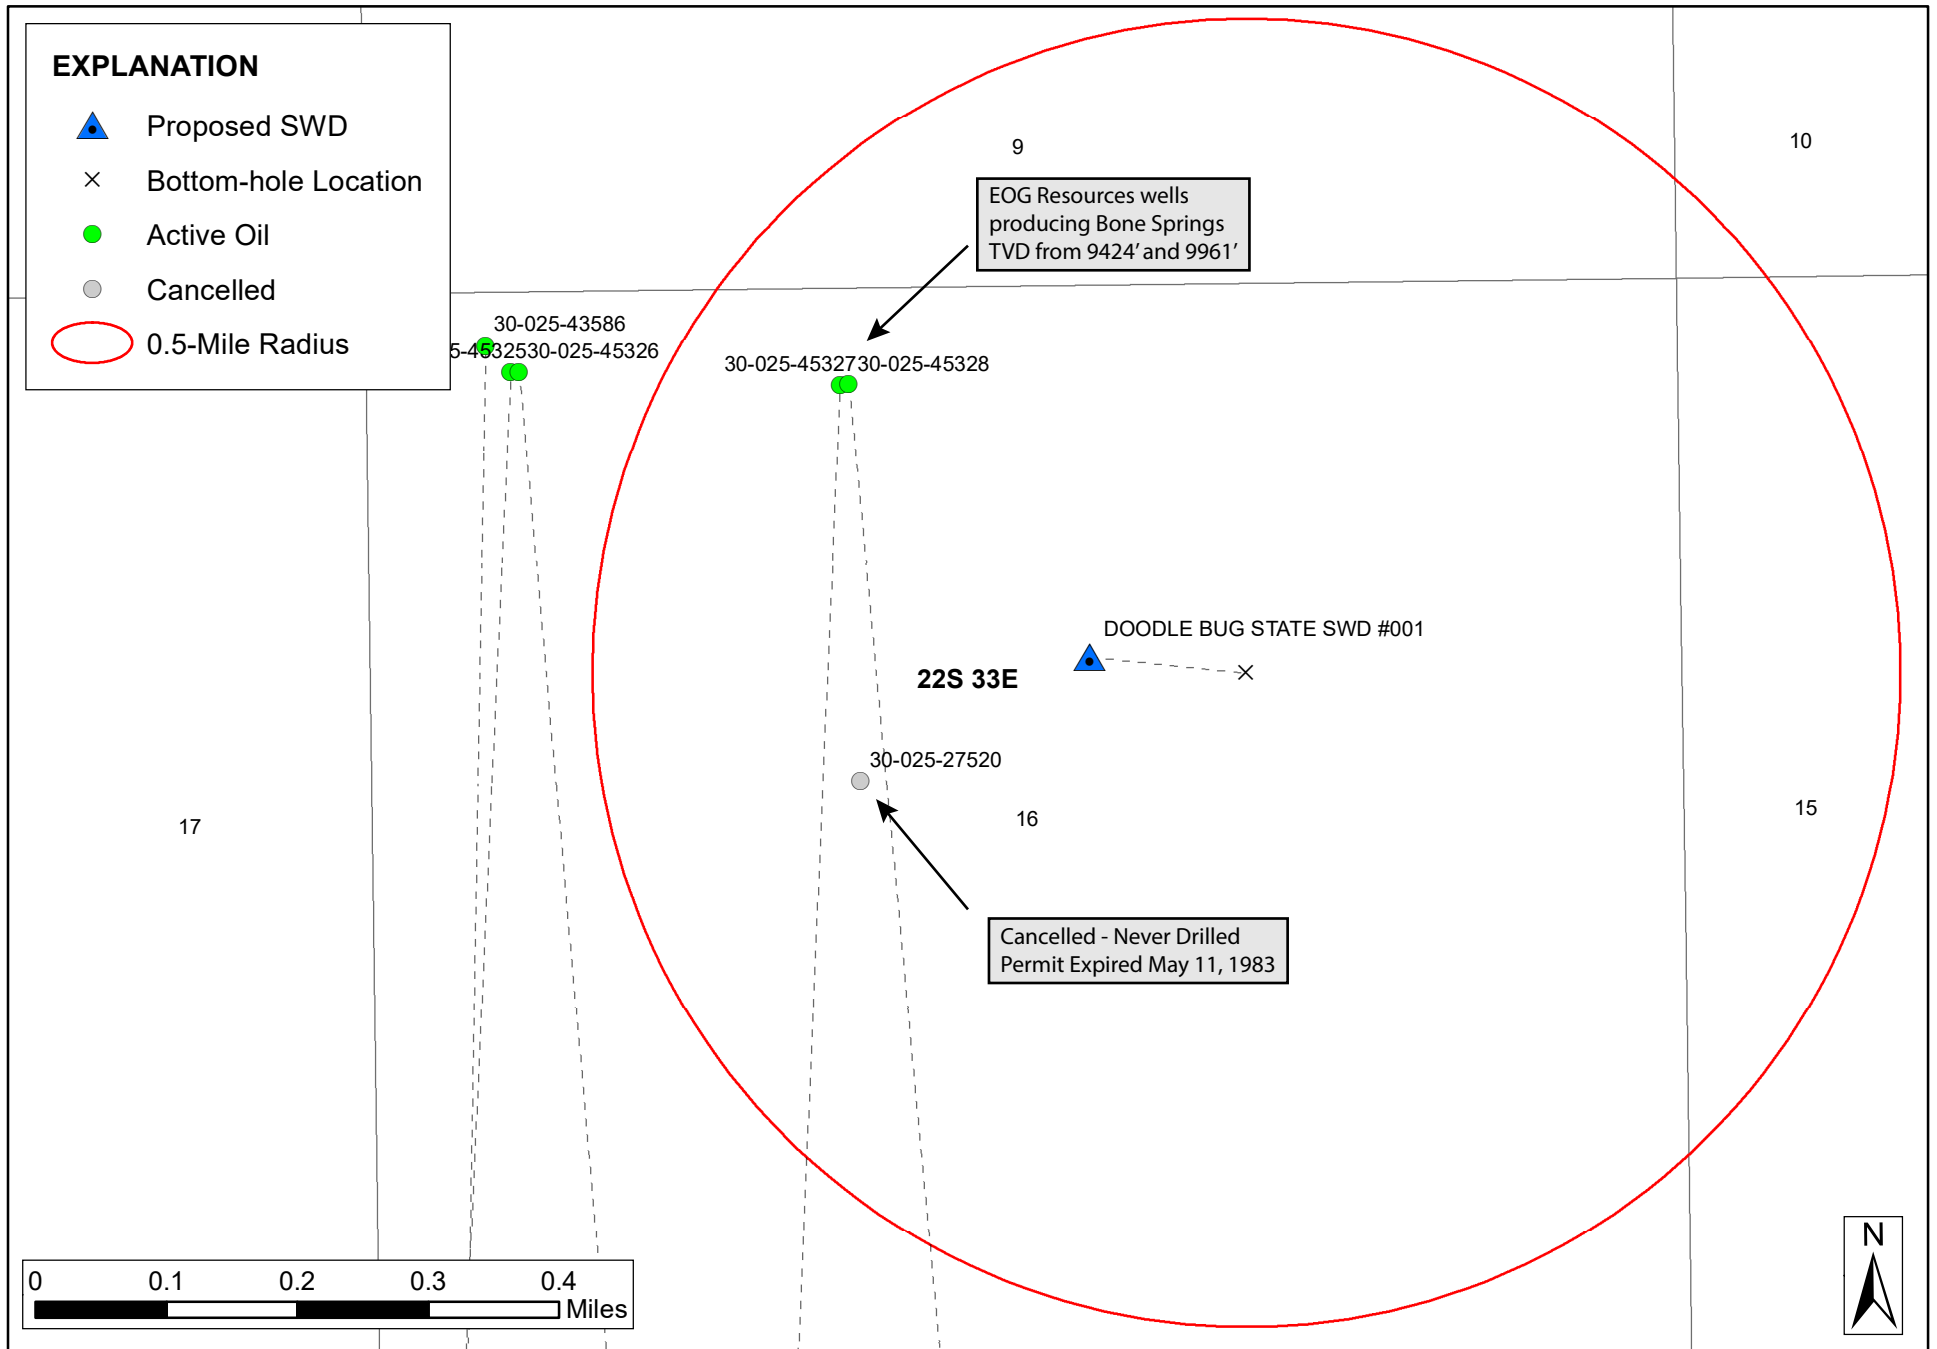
EXPLANATION

Proposed SWD

Bottom-hole Location

Active Oil

Cancelled

0.5-Mile Radius

9

10

EOG Resources wells producing Bone Springs TVD from 9424’ and 9961’

30-025-43586

5-4532530-025-45326

30-025-4532730-025-45328

DOODLE BUG STATE SWD #001

22S 33E

30-025-27520

16

15

17

Cancelled - Never Drilled Permit Expired May 11, 1983

0 0.1 0.2 0.3 0.4 Miles

N